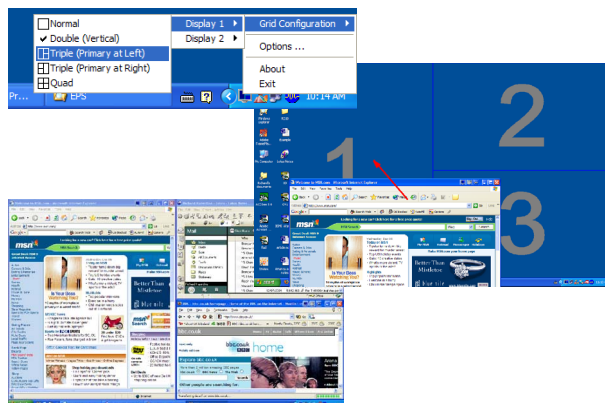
Normal
Double (Vertical)
Triple (Primary at Left)
Triple (Primary at Right)
Quad

Display 1
Display 2

Grid Configuration
Options ...
About
Exit

Pr...
EPS
10:14 AM

1
2
3

msn
Better Than Mistletoe
home